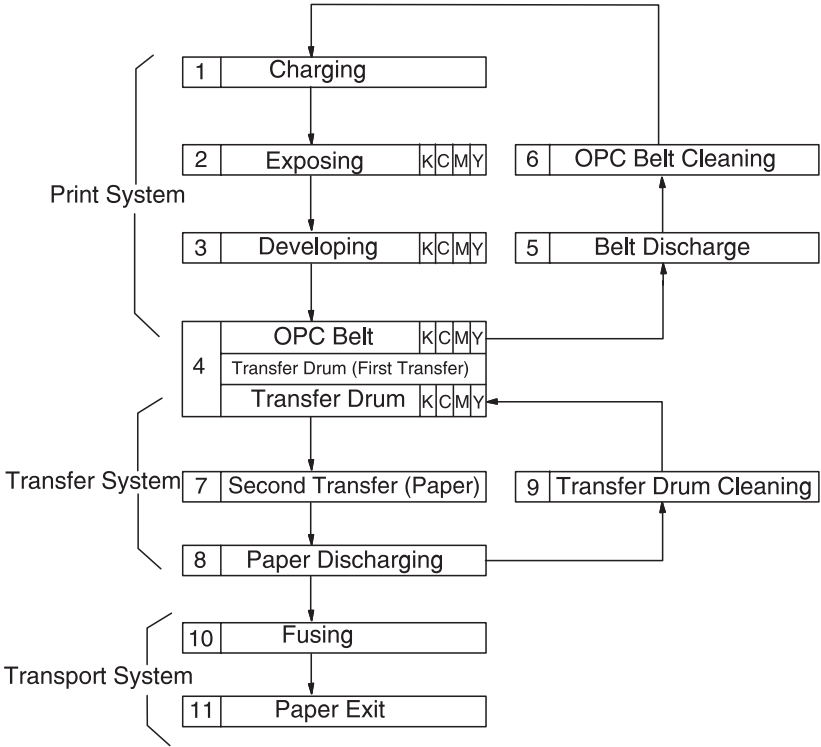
Print System

1 Charging

2 Exposing K C M Y

3 Developing K C M Y

6 OPC Belt Cleaning

5 Belt Discharge

4 OPC Belt K C M Y
Transfer Drum (First Transfer)
Transfer Drum K C M Y

Transfer System

7 Second Transfer (Paper)

9 Transfer Drum Cleaning

8 Paper Discharging

Transport System

10 Fusing

11 Paper Exit